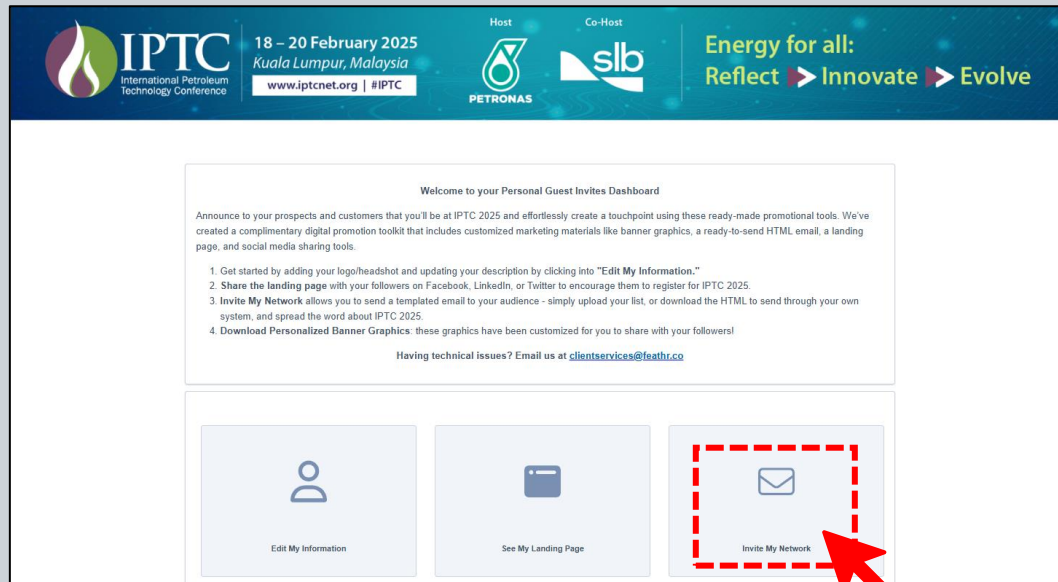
IPTC
International Petroleum Technology Conference

18 – 20 February 2025
Kuala Lumpur, Malaysia
www.iptcnet.org | #IPTC

Host
PETRONAS

Co-Host
slb

Energy for all:
Reflect Innovate Evolve

Welcome to your Personal Guest Invites Dashboard

Announce to your prospects and customers that you'll be at IPTC 2025 and effortlessly create a touchpoint using these ready-made promotional tools. We've created a complimentary digital promotion toolkit that includes customized marketing materials like banner graphics, a ready-to-send HTML email, a landing page, and social media sharing tools.

1. Get started by adding your logo/headshot and updating your description by clicking into "Edit My Information."
2. Share the landing page with your followers on Facebook, LinkedIn, or Twitter to encourage them to register for IPTC 2025.
3. Invite My Network allows you to send a templated email to your audience - simply upload your list, or download the HTML to send through your own system, and spread the word about IPTC 2025.
4. Download Personalized Banner Graphics: these graphics have been customized for you to share with your followers!

Having technical issues? Email us at clientservices@feathr.co

Edit My Information

See My Landing Page

Invite My Network